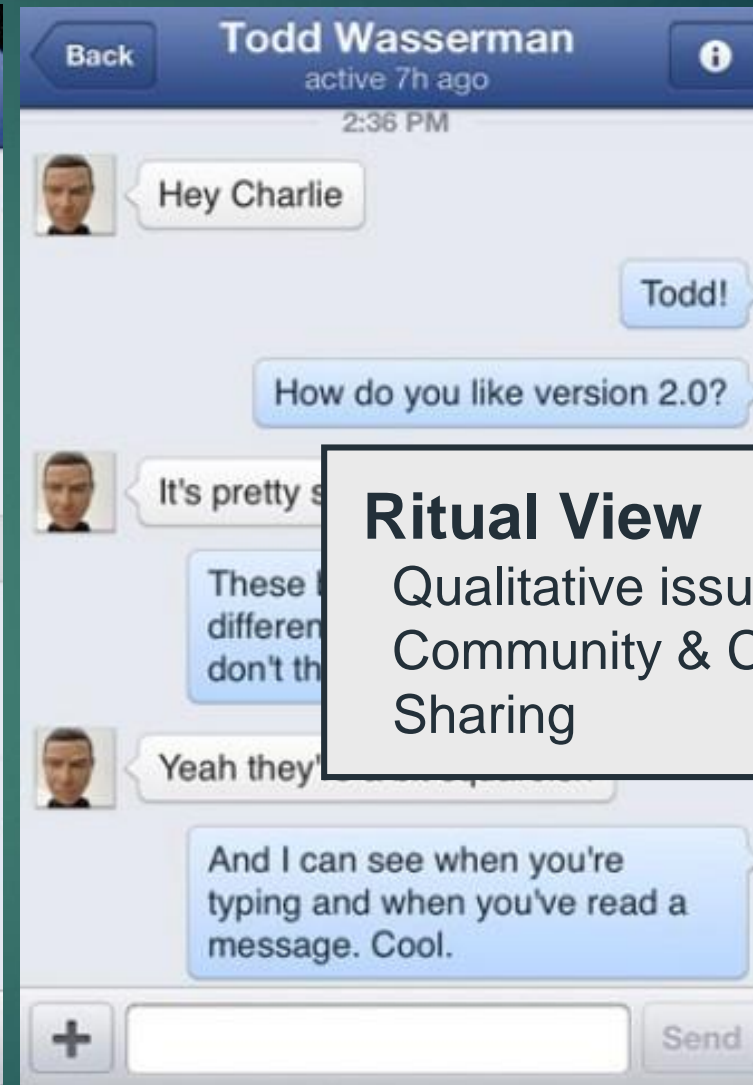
Back

Todd Wasserman
active 7h ago

2:36 PM

Hey Charlie

Todd!

How do you like version 2.0?

It's pretty s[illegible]

These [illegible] differen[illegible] don't th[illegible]

Yeah they'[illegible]

And I can see when you're typing and when you've read a message. Cool.

+

Send

Ritual View
Qualitative issu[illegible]
Community & C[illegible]
Sharing